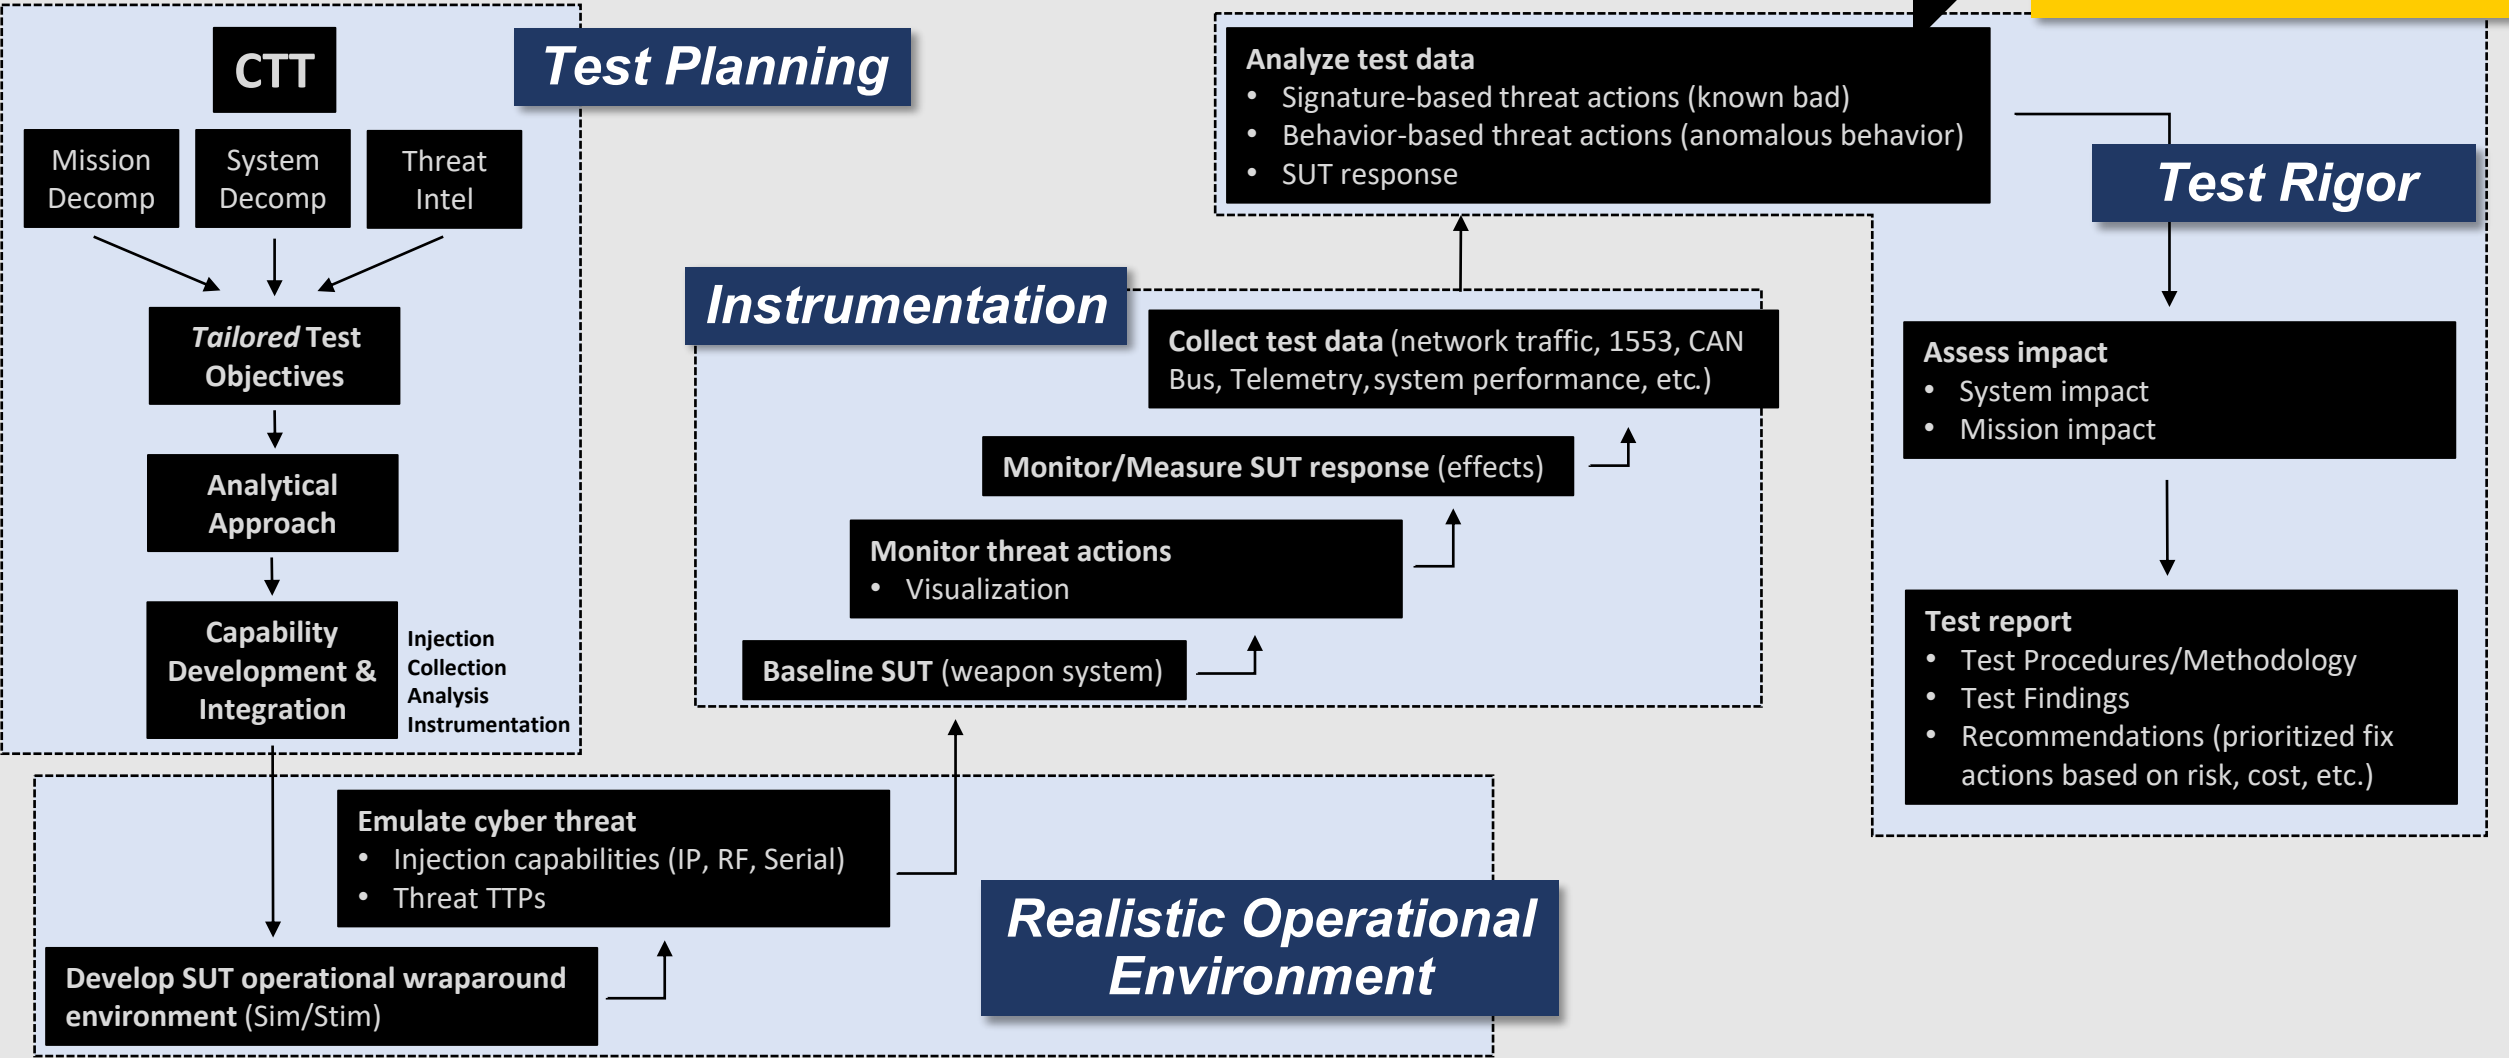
CTT

Test Planning

Mission Decomp

System Decomp

Threat Intel

Tailored Test Objectives

Analytical Approach

Capability Development & Integration

Injection
Collection
Analysis
Instrumentation

Analyze test data
• Signature-based threat actions (known bad)
• Behavior-based threat actions (anomalous behavior)
• SUT response

Test Rigor

Instrumentation

Collect test data (network traffic, 1553, CAN Bus, Telemetry, system performance, etc.)

Monitor/Measure SUT response (effects)

Monitor threat actions
• Visualization

Baseline SUT (weapon system)

Assess impact
• System impact
• Mission impact

Test report
• Test Procedures/Methodology
• Test Findings
• Recommendations (prioritized fix actions based on risk, cost, etc.)

Emulate cyber threat
• Injection capabilities (IP, RF, Serial)
• Threat TTPs

Develop SUT operational wraparound environment (Sim/Stim)

Realistic Operational Environment